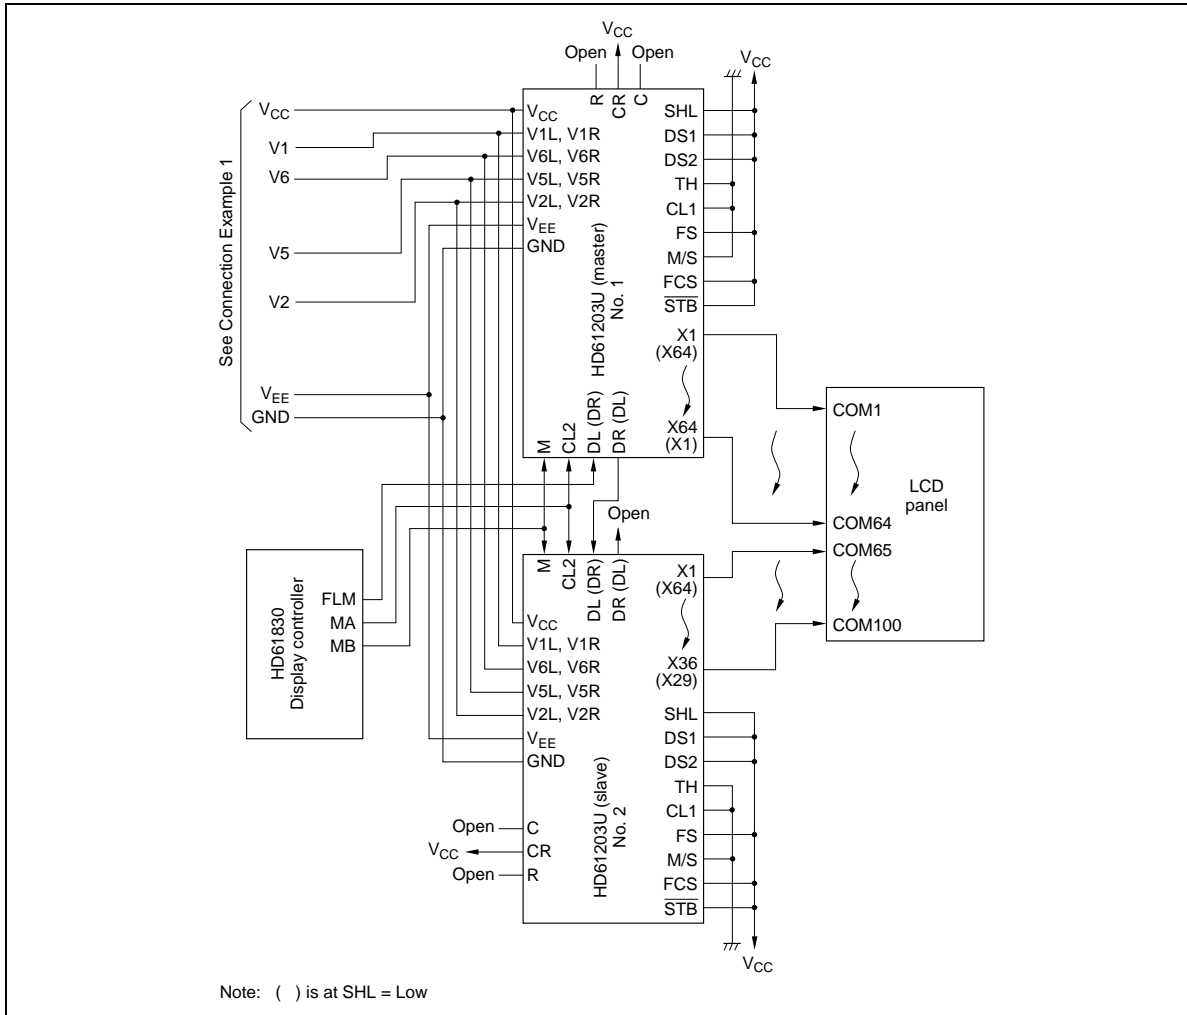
$V_{CC}$
Open R CR C Open
$V_{CC}$

See Connection Example 1

$V_{CC}$
V1
V6
V5
V2
$V_{EE}$
GND

$V_{CC}$
V1L, V1R
V6L, V6R
V5L, V5R
V2L, V2R
$V_{EE}$
GND

HD61203U (master) No. 1

SHL
DS1
DS2
TH
CL1
FS
M/S
FCS
$\overline{STB}$
X1
(X64)
X64
(X1)

M CL2 DL (DR) DR (DL)

COM1
LCD panel
COM64
COM65
COM100

Open

HD61830 Display controller
FLM
MA
MB

M CL2 DL (DR) DR (DL)

X1
(X64)
X36
(X29)

$V_{CC}$
V1L, V1R
V6L, V6R
V5L, V5R
V2L, V2R
$V_{EE}$
GND

HD61203U (slave) No. 2

SHL
DS1
DS2
TH
CL1
FS
M/S
FCS
$\overline{STB}$

Open C
$V_{CC}$ CR
Open R

$V_{CC}$

Note: ( ) is at SHL = Low